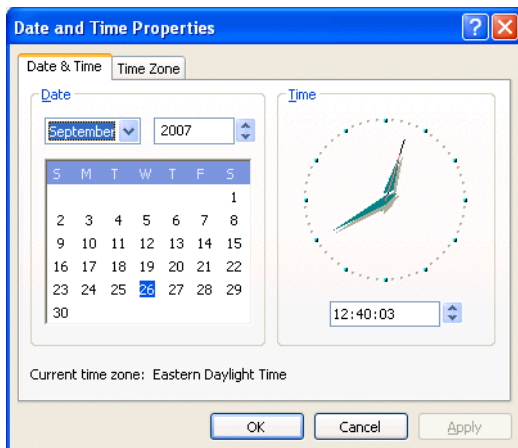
Date and Time Properties

Date & Time | Time Zone

Date

September 2007

| S | M | T | W | T | F | S |
|---|---|---|---|---|---|---|
| | | | | | | 1 |
| 2 | 3 | 4 | 5 | 6 | 7 | 8 |
| 9 | 10 | 11 | 12 | 13 | 14 | 15 |
| 16 | 17 | 18 | 19 | 20 | 21 | 22 |
| 23 | 24 | 25 | 26 | 27 | 28 | 29 |
| 30 | | | | | | |

Time

12:40:03

Current time zone: Eastern Daylight Time

OK Cancel Apply